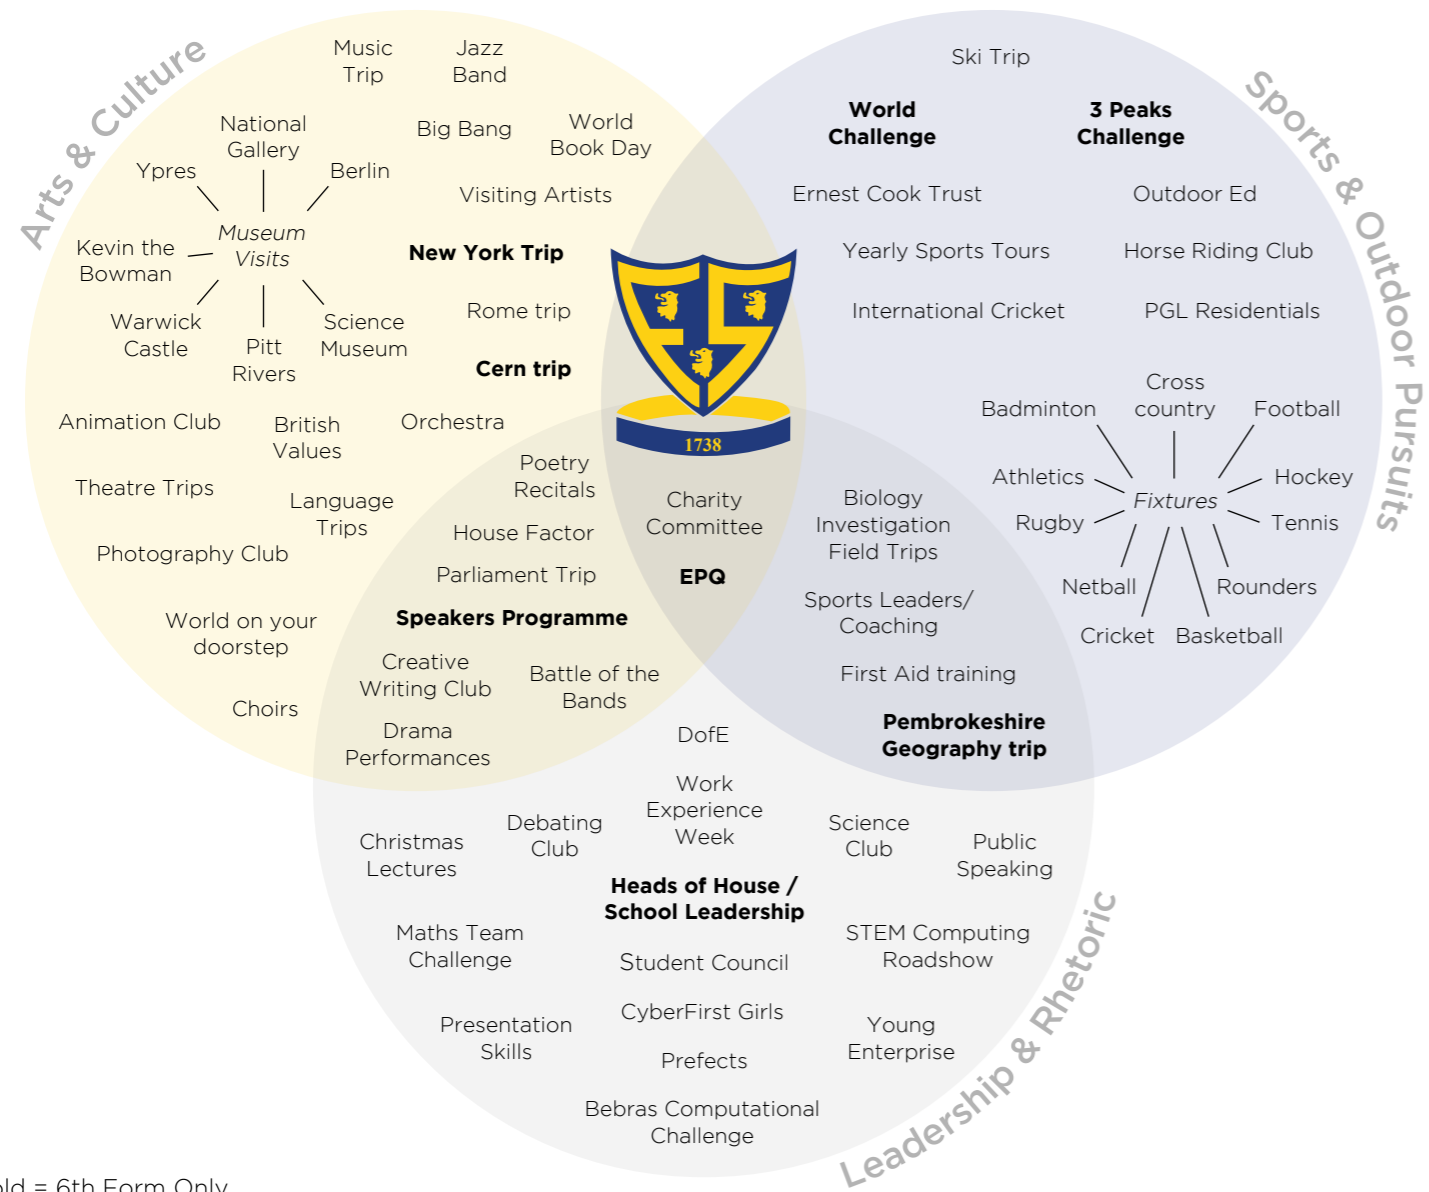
Arts & Culture

Music Trip

Jazz Band

National Gallery

Big Bang

World Book Day

Ypres

Berlin

Visiting Artists

Museum Visits

Kevin the Bowman

New York Trip

Warwick Castle

Pitt Rivers

Science Museum

Rome trip

Cern trip

Animation Club

British Values

Orchestra

Theatre Trips

Poetry Recitals

Language Trips

House Factor

Photography Club

Parliament Trip

World on your doorstep

Speakers Programme

Creative Writing Club

Battle of the Bands

Choirs

Drama Performances

Sports & Outdoor Pursuits

Ski Trip

World Challenge

3 Peaks Challenge

Ernest Cook Trust

Outdoor Ed

Yearly Sports Tours

Horse Riding Club

International Cricket

PGL Residentials

1738

Cross country

Badminton

Football

Athletics

Hockey

Fixtures

Rugby

Tennis

Netball

Rounders

Cricket

Basketball

Charity Committee

EPQ

Biology Investigation Field Trips

Sports Leaders/ Coaching

First Aid training

Pembrokeshire Geography trip

DofE

Leadership & Rhetoric

Work Experience Week

Christmas Lectures

Debating Club

Science Club

Public Speaking

Heads of House / School Leadership

Maths Team Challenge

STEM Computing Roadshow

Student Council

CyberFirst Girls

Presentation Skills

Young Enterprise

Prefects

Bebras Computational Challenge

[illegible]ld = 6th Form Only